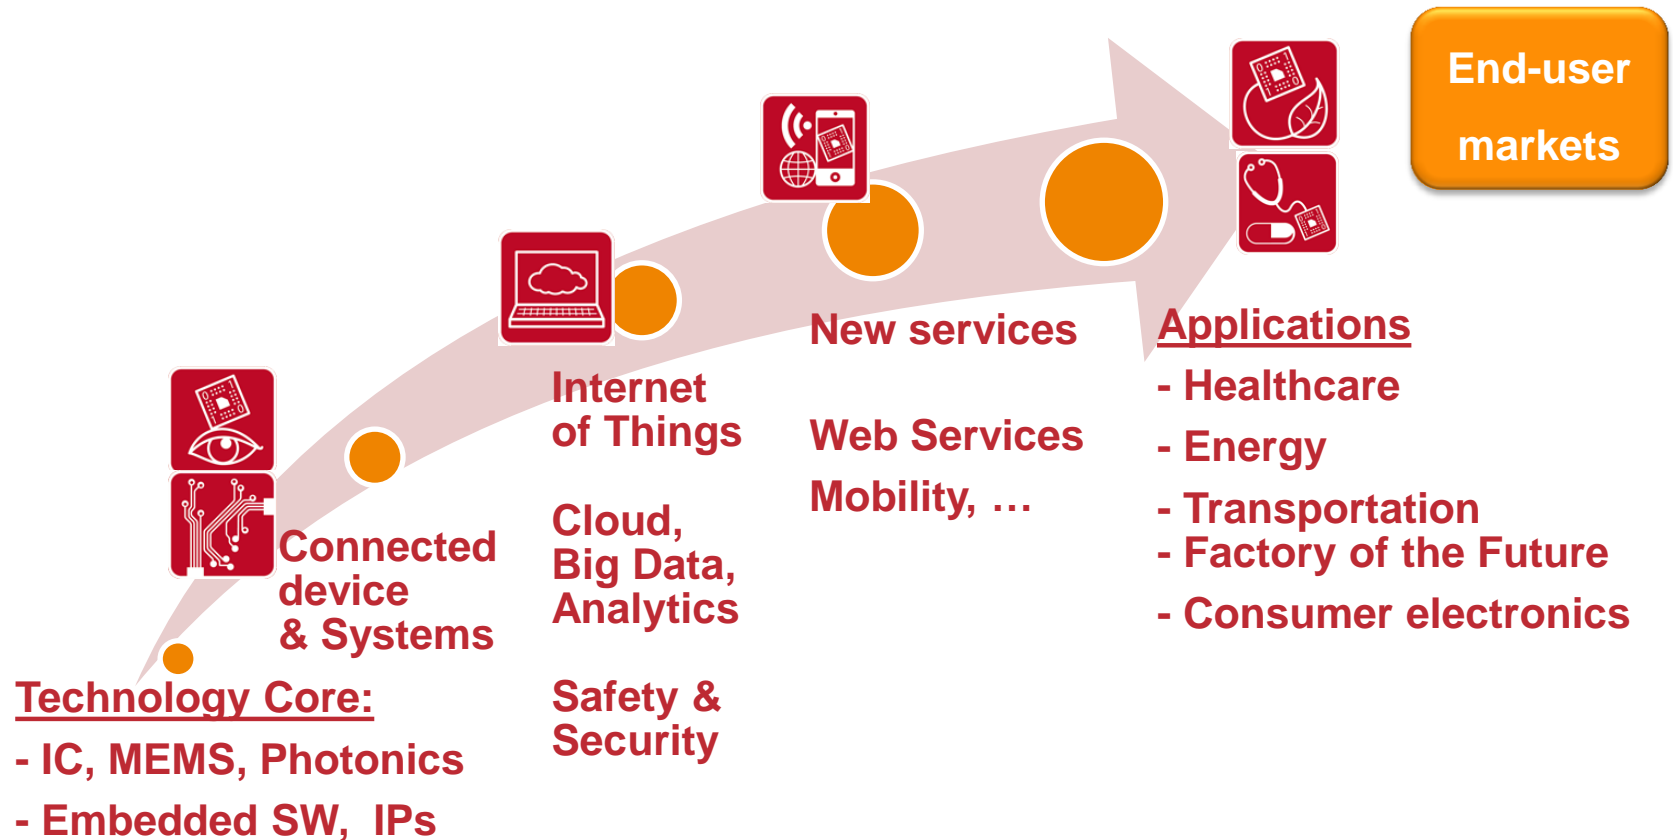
End-user markets

Applications
- Healthcare
- Energy
- Transportation
- Factory of the Future
- Consumer electronics

New services

Web Services
Mobility, …

Internet of Things

Cloud, Big Data, Analytics

Safety & Security

Connected device & Systems

Technology Core:
- IC, MEMS, Photonics
- Embedded SW, IPs